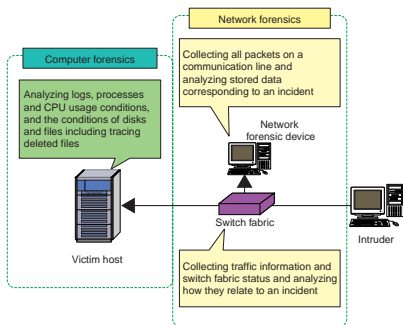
Network forensics

Computer forensics

Collecting all packets on a communication line and analyzing stored data corresponding to an incident

Analyzing logs, processes and CPU usage conditions, and the conditions of disks and files including tracing deleted files

Network forensic device

Switch fabric

Victim host

Intruder

Collecting traffic information and switch fabric status and analyzing how they relate to an incident